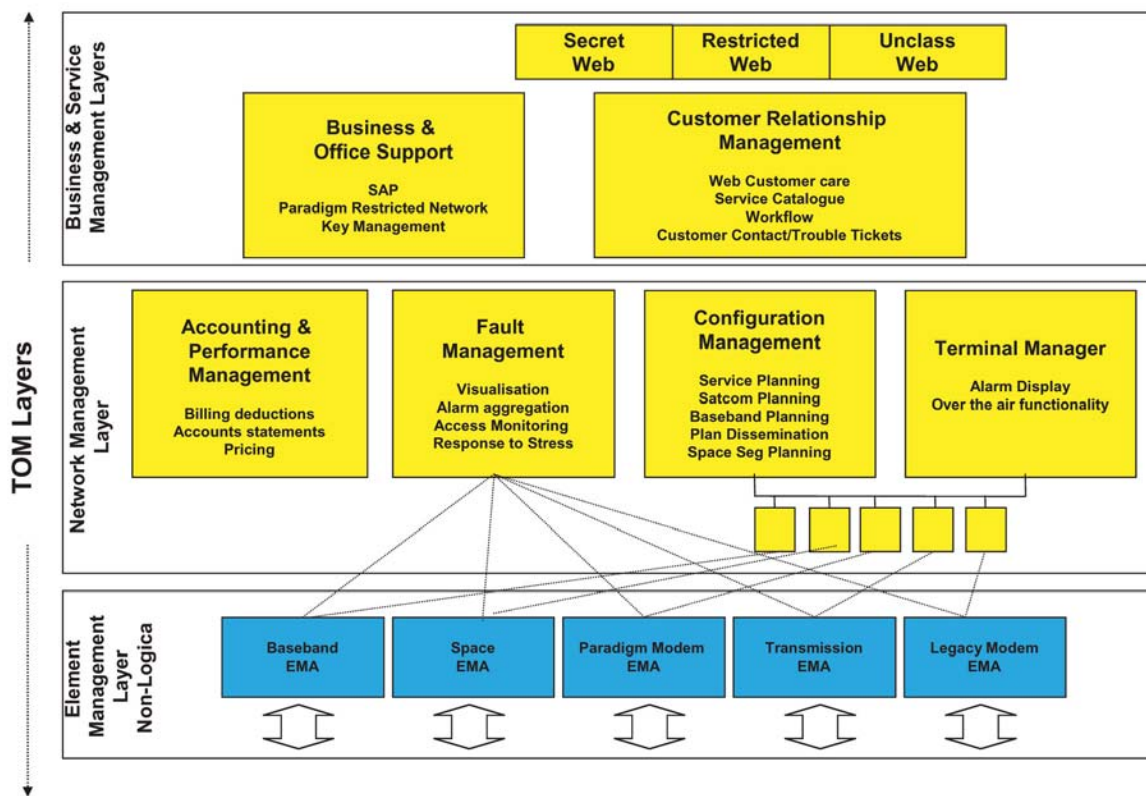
TOM Layers

Business & Service Management Layers

Secret Web | Restricted Web | Unclass Web

Business & Office Support

SAP
Paradigm Restricted Network
Key Management

Customer Relationship Management

Web Customer care
Service Catalogue
Workflow
Customer Contact/Trouble Tickets

Network Management Layer

Accounting & Performance Management

Billing deductions
Accounts statements
Pricing

Fault Management

Visualisation
Alarm aggregation
Access Monitoring
Response to Stress

Configuration Management

Service Planning
Satcom Planning
Baseband Planning
Plan Dissemination
Space Seg Planning

Terminal Manager

Alarm Display
Over the air functionality

Element Management Layer Non-Logica

Baseband EMA

Space EMA

Paradigm Modem EMA

Transmission EMA

Legacy Modem EMA